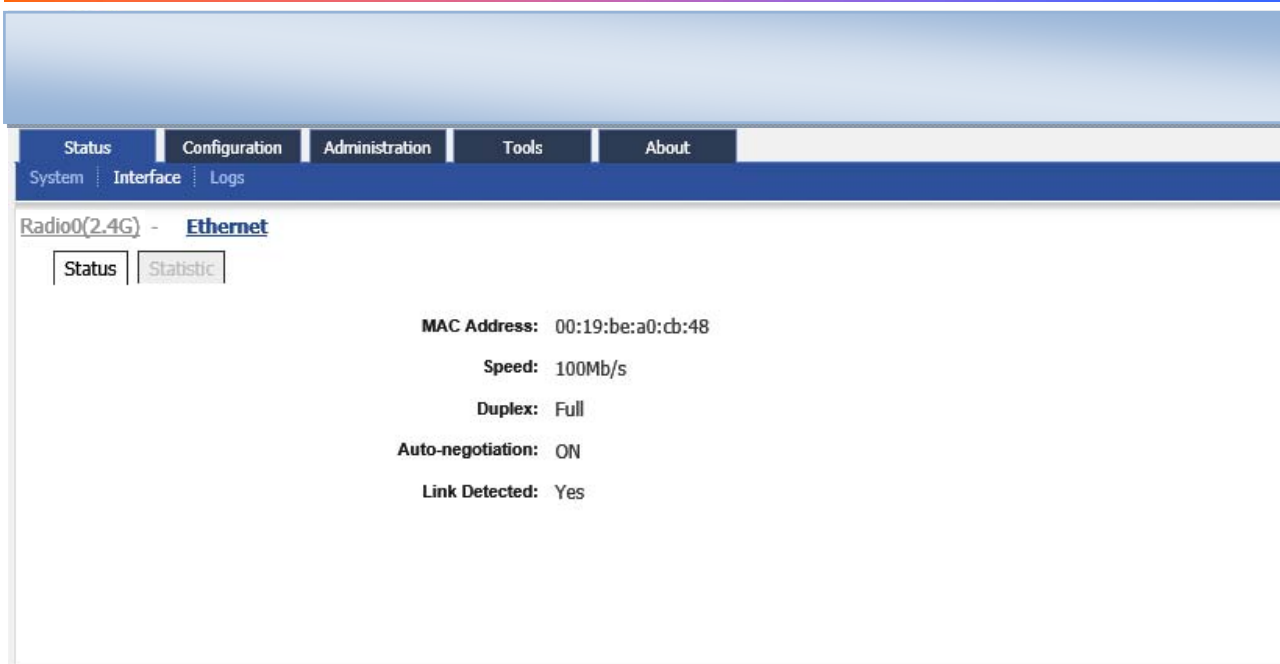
Status Configuration Administration Tools About

System | Interface | Logs

Radio0(2.4G) - Ethernet

Status Statistic

MAC Address: 00:19:be:a0:cb:48

Speed: 100Mb/s

Duplex: Full

Auto-negotiation: ON

Link Detected: Yes